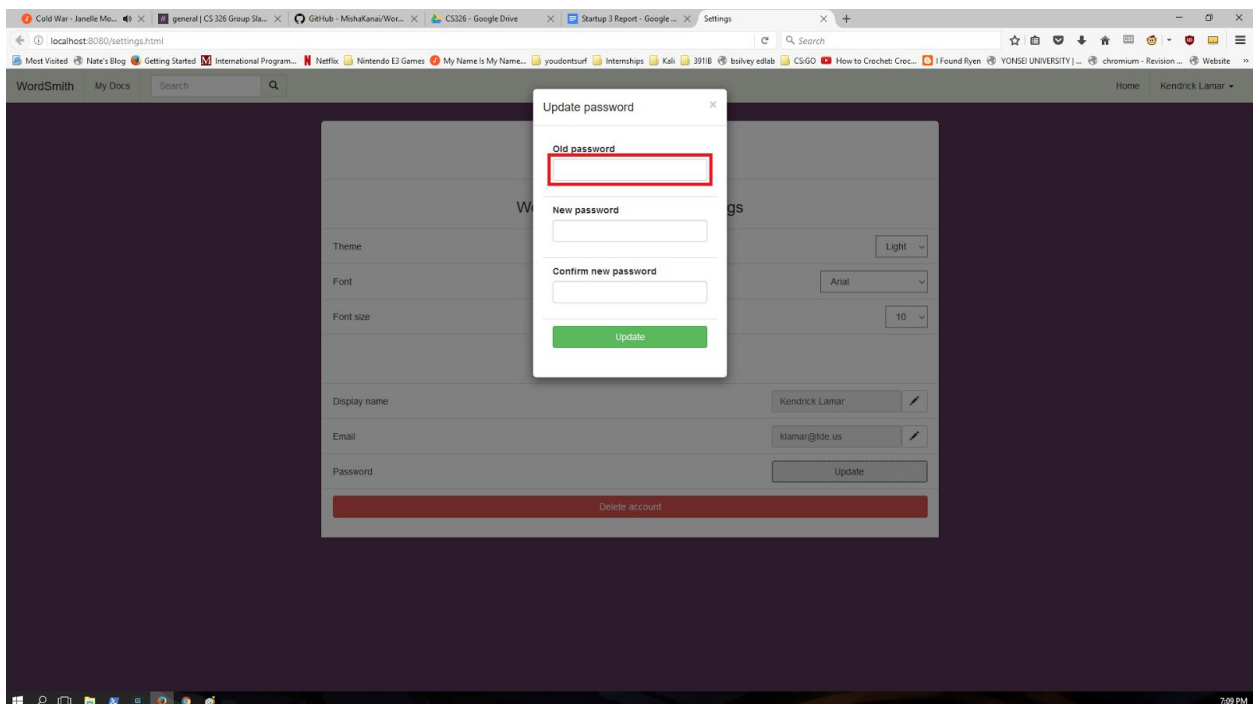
Cold War - Janelle Mo... | general | CS 326 Group Sla... | GitHub - MishaKanai/Wor... | CS326 - Google Drive | Startup 3 Report - Google ... | Settings

localhost:8080/settings.html

Search

Most Visited | Nate's Blog | Getting Started | International Program... | Netflix | Nintendo E3 Games | My Name Is My Name... | youdontsurf | Internships | Kali | 391B | bsilvey edlab | CS:GO | How to Crochet: Croc... | I Found Ryen | YONSEI UNIVERSITY | ... | chromium - Revision ... | Website

WordSmith My Docs Search

Home Kendrick Lamar

W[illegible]gs

Theme Light

Font Arial

Font size 10

Display name Kendrick Lamar

Email klamar@tde.us

Password Update

Delete account

Update password ×

Old password

New password

Confirm new password

Update

7:09 PM